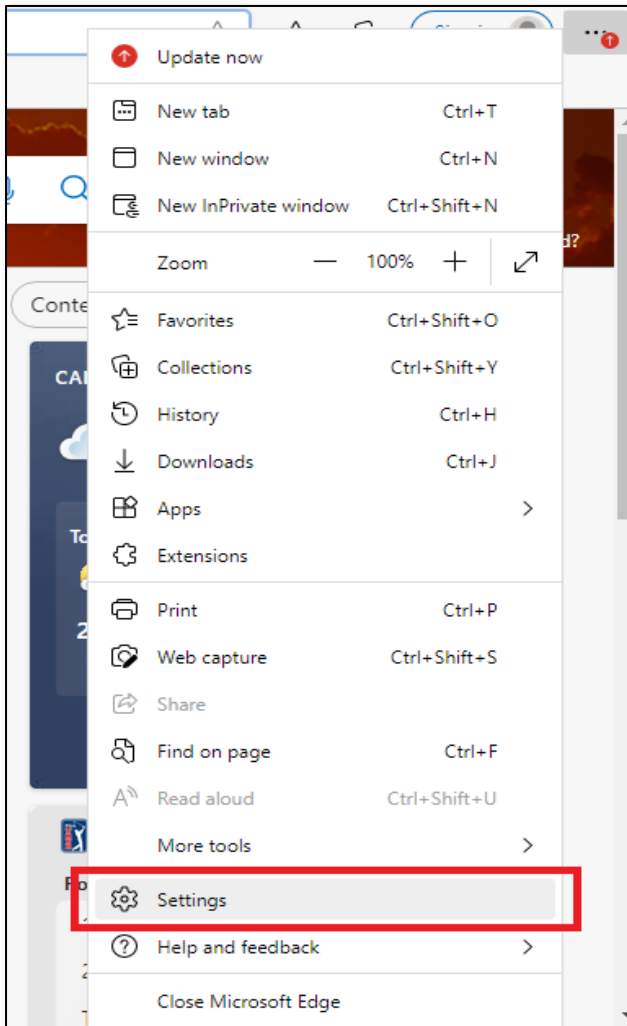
Update now

New tab Ctrl+T

New window Ctrl+N

New InPrivate window Ctrl+Shift+N

Zoom — 100% +

Favorites Ctrl+Shift+O

Collections Ctrl+Shift+Y

History Ctrl+H

Downloads Ctrl+J

Apps

Extensions

Print Ctrl+P

Web capture Ctrl+Shift+S

Share

Find on page Ctrl+F

Read aloud Ctrl+Shift+U

More tools

Settings

Help and feedback

Close Microsoft Edge